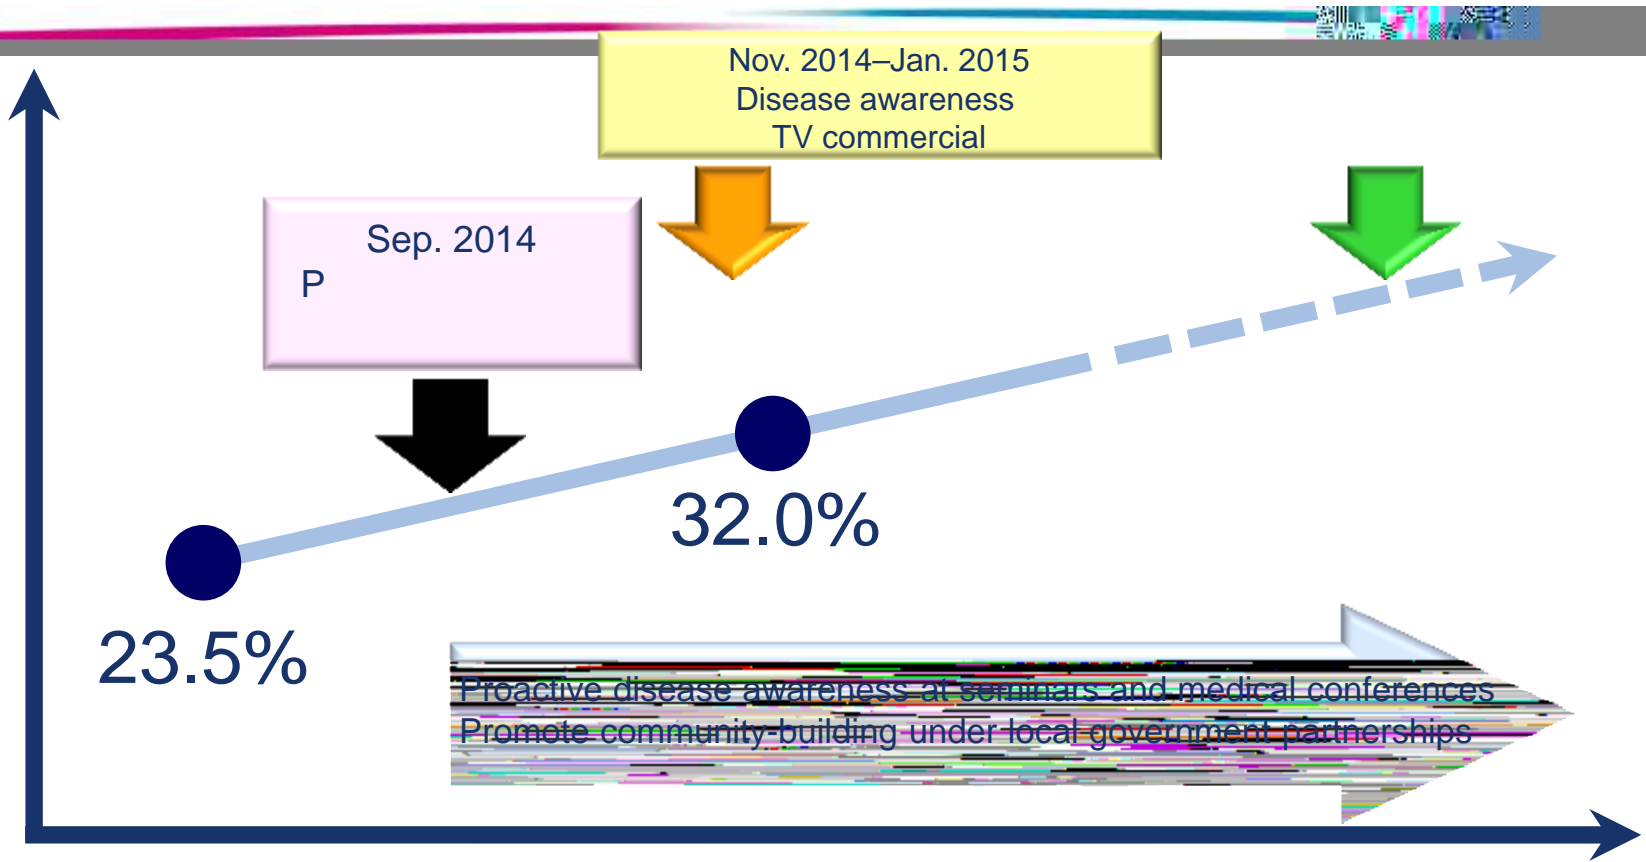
Nov. 2014–Jan. 2015
Disease awareness
TV commercial

Sep. 2014
P

32.0%

23.5%

Proactive disease awareness at seminars and medical conferences
Promote community-building under local government partnerships